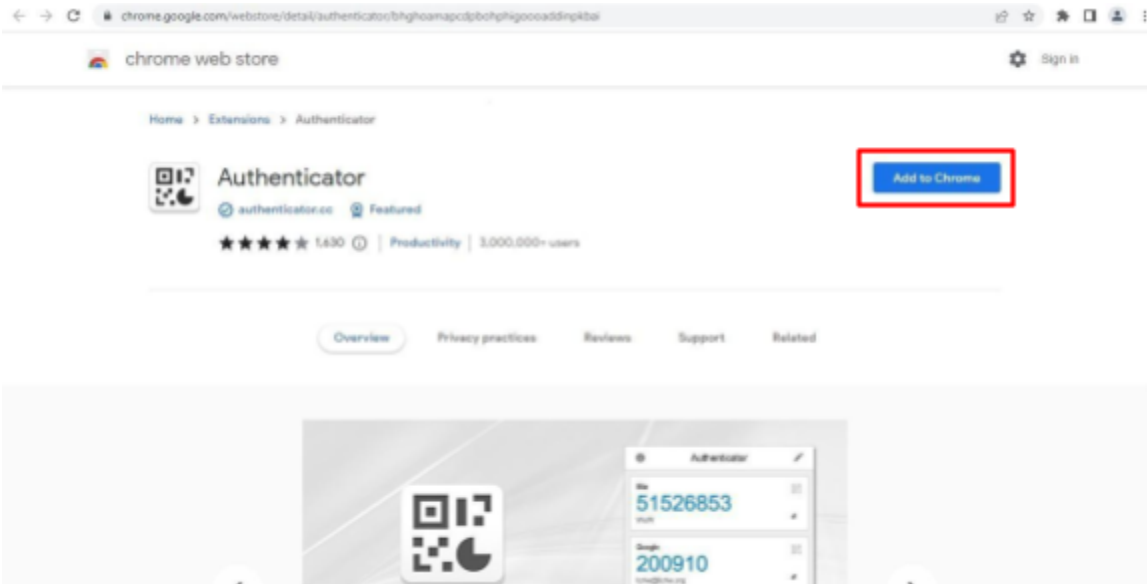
chrome.google.com/webstore/detail/authenticator/bhghoamapcdpbohphigoooaddinpkbai

chrome web store

Sign in

Home > Extensions > Authenticator

Authenticator

authenticator.cc Featured

1,630 | Productivity | 3,000,000+ users

Add to Chrome

Overview Privacy practices Reviews Support Related

Authenticator

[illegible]
51526853
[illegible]

Google
200910
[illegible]